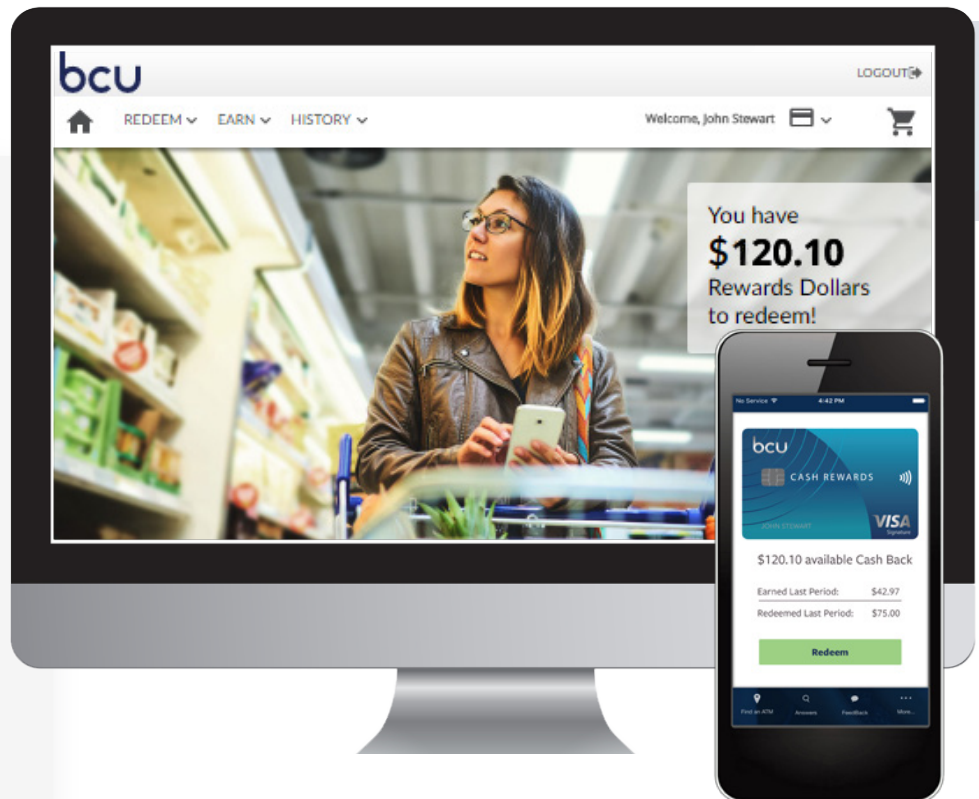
bcu

LOGOUT

REDEEM EARN HISTORY

Welcome, John Stewart

You have
$120.10
Rewards Dollars to redeem!

No Service 4:42 PM

bcu
CASH REWARDS
JOHN STEWART
VISA
Signature

$120.10 available Cash Back

Earned Last Period: $42.97
Redeemed Last Period: $75.00

Redeem

Find an ATM Answers Feedback More...